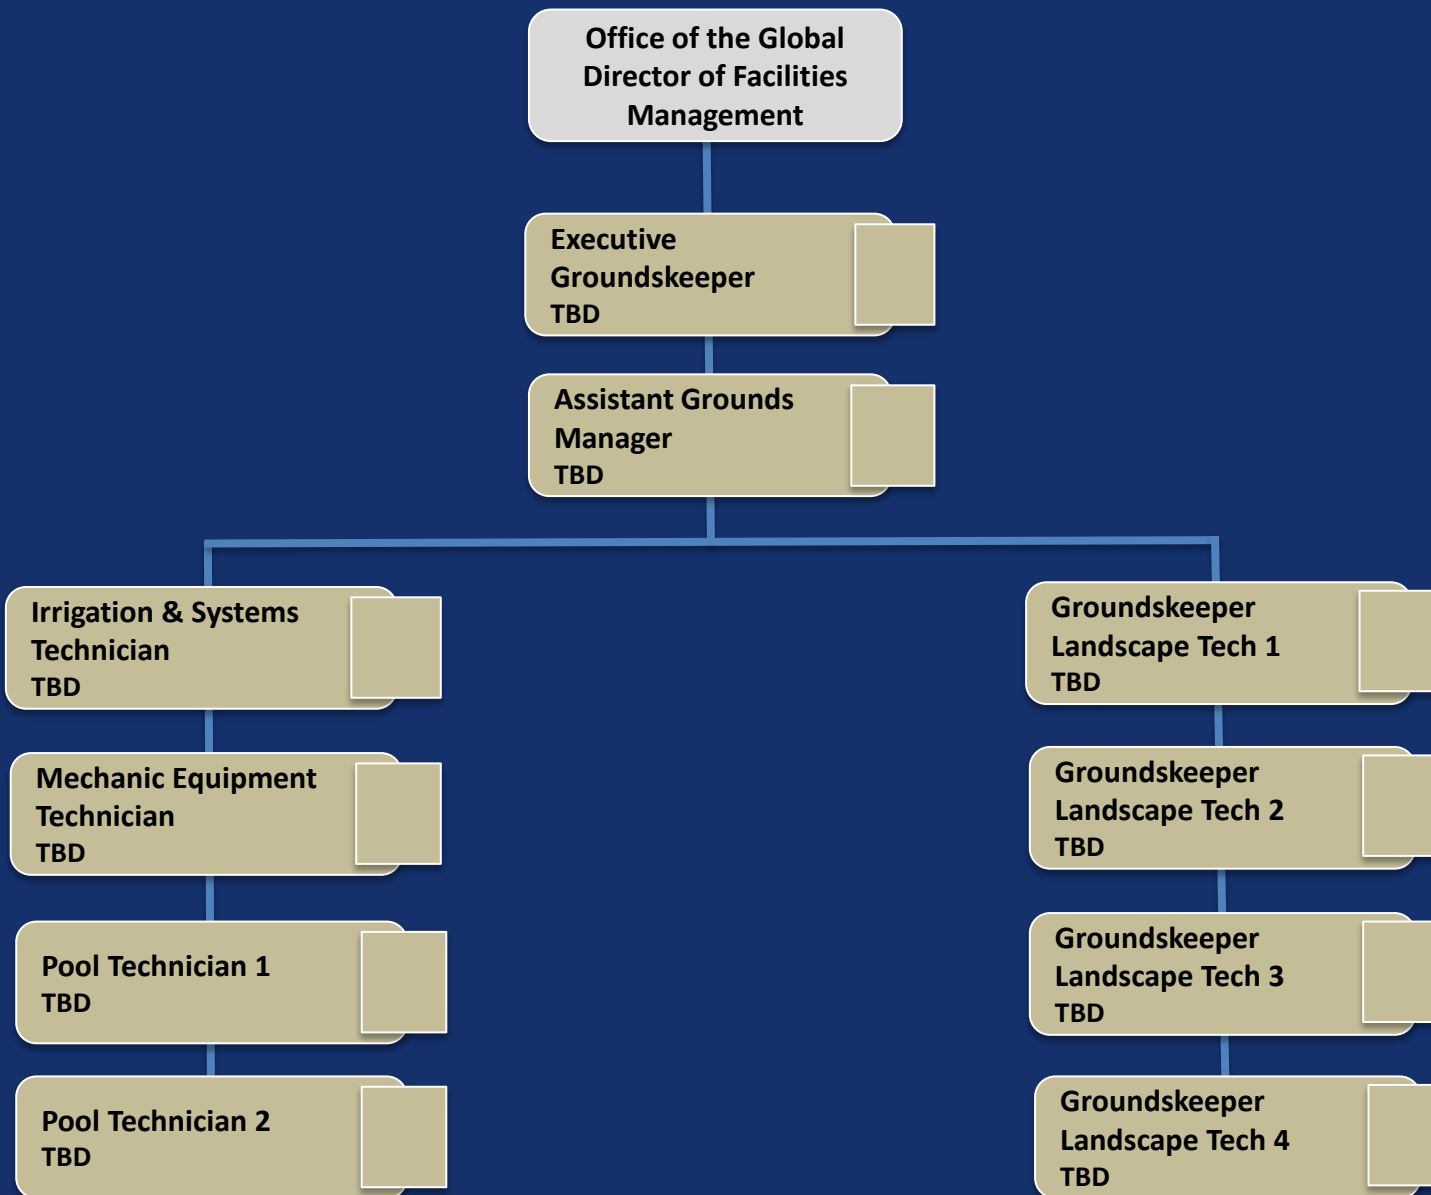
Office of the Global Director of Facilities Management

Executive Groundskeeper
TBD

Assistant Grounds Manager
TBD

Irrigation & Systems Technician
TBD

Mechanic Equipment Technician
TBD

Pool Technician 1
TBD

Pool Technician 2
TBD

Groundskeeper Landscape Tech 1
TBD

Groundskeeper Landscape Tech 2
TBD

Groundskeeper Landscape Tech 3
TBD

Groundskeeper Landscape Tech 4
TBD